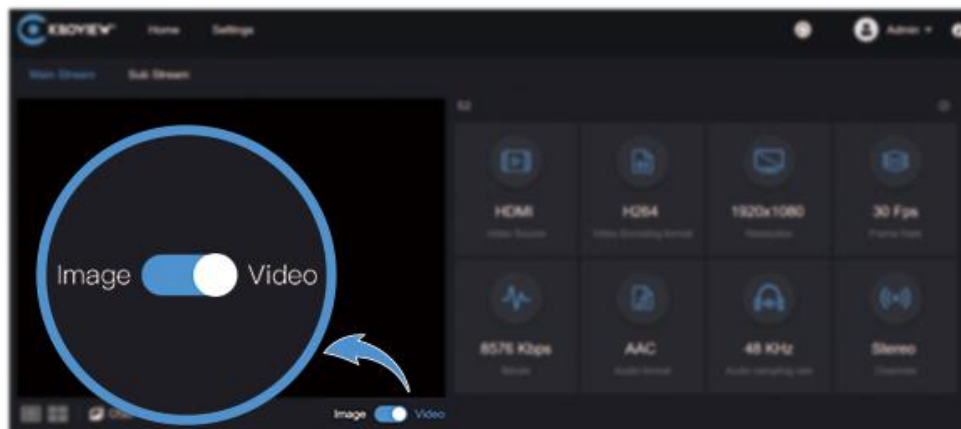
KBOVIEW Home Settings

Admin

Main Stream Sub Stream

S2

Image Video

HDMI
Video Source

H264
Video Encoding format

1920x1080
Resolution

30 Fps
Frame Rate

8576 Kbps
Bitrate

AAC
Audio format

48 KHz
Audio sampling rate

Stereo
Channels

Image Video